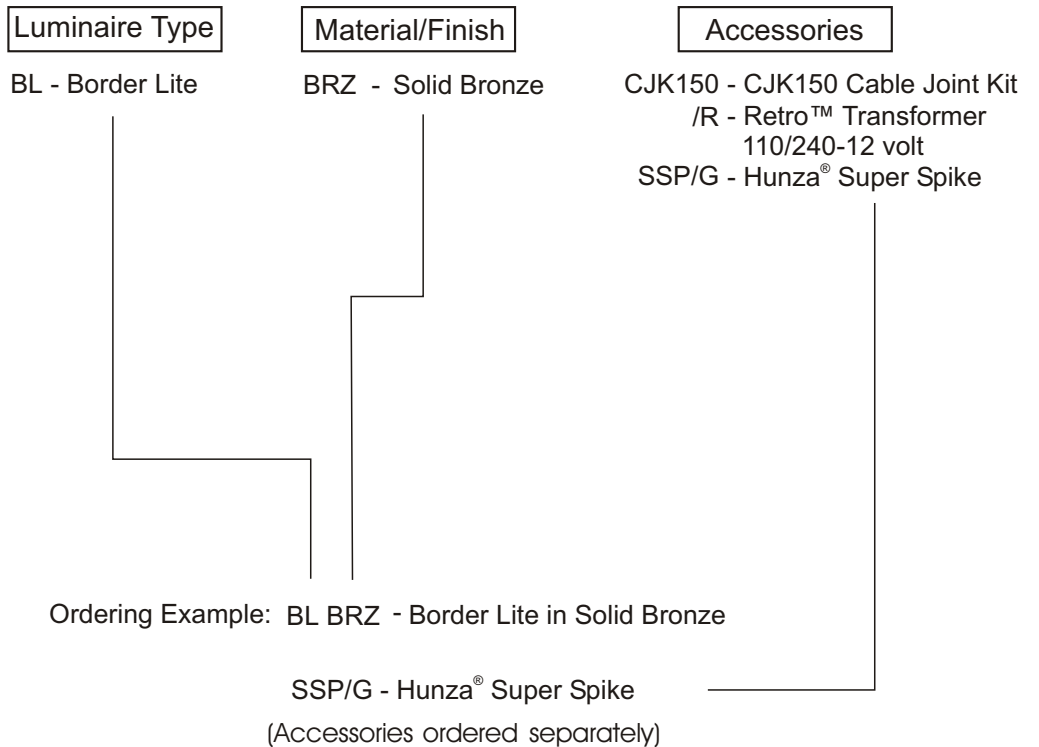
Luminaire Type

BL - Border Lite

Material/Finish

BRZ - Solid Bronze

Accessories

CJK150 - CJK150 Cable Joint Kit
/R - Retro™ Transformer 110/240-12 volt
SSP/G - Hunza® Super Spike

Ordering Example: BL BRZ - Border Lite in Solid Bronze

SSP/G - Hunza® Super Spike

(Accessories ordered separately)